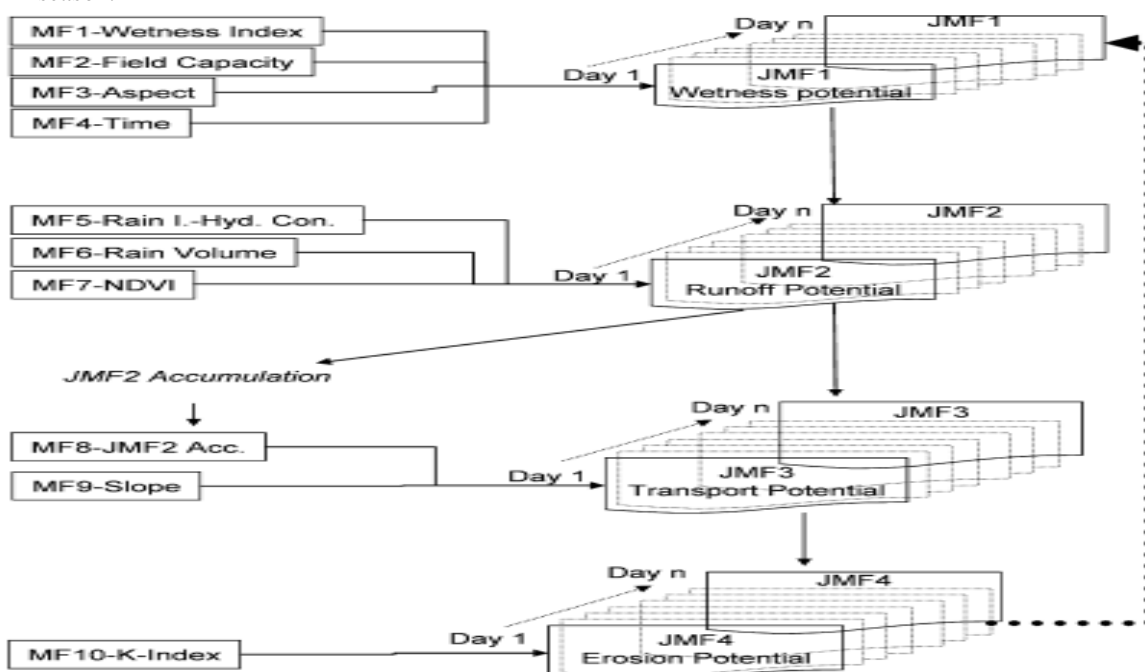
MF1-Wetness Index
MF2-Field Capacity
MF3-Aspect
MF4-Time

Day n
JMF1
Day 1
JMF1
Wetness potential

MF5-Rain I.-Hyd. Con.
MF6-Rain Volume
MF7-NDVI

Day n
JMF2
Day 1
JMF2
Runoff Potential

JMF2 Accumulation

MF8-JMF2 Acc.
MF9-Slope

Day n
JMF3
Day 1
JMF3
Transport Potential

Day n
JMF4
MF10-K-Index
Day 1
JMF4
Erosion Potential